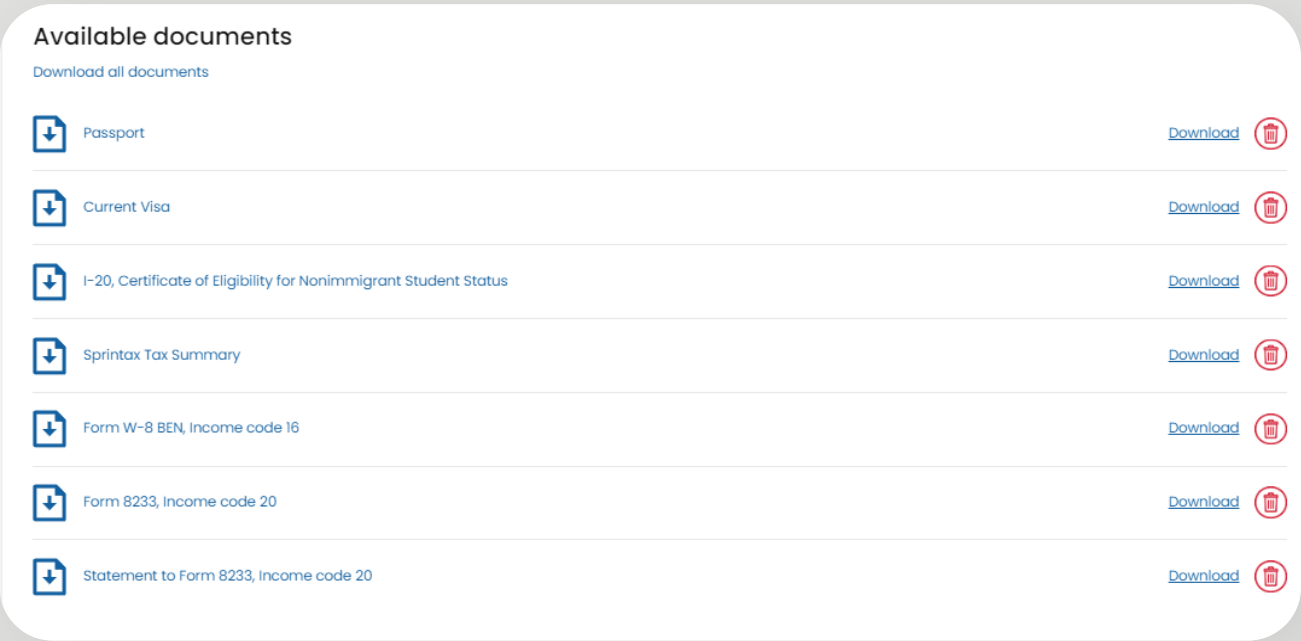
Available documents

Download all documents

Passport Download

Current Visa Download

I-20, Certificate of Eligibility for Nonimmigrant Student Status Download

Sprintax Tax Summary Download

Form W-8 BEN, Income code 16 Download

Form 8233, Income code 20 Download

Statement to Form 8233, Income code 20 Download